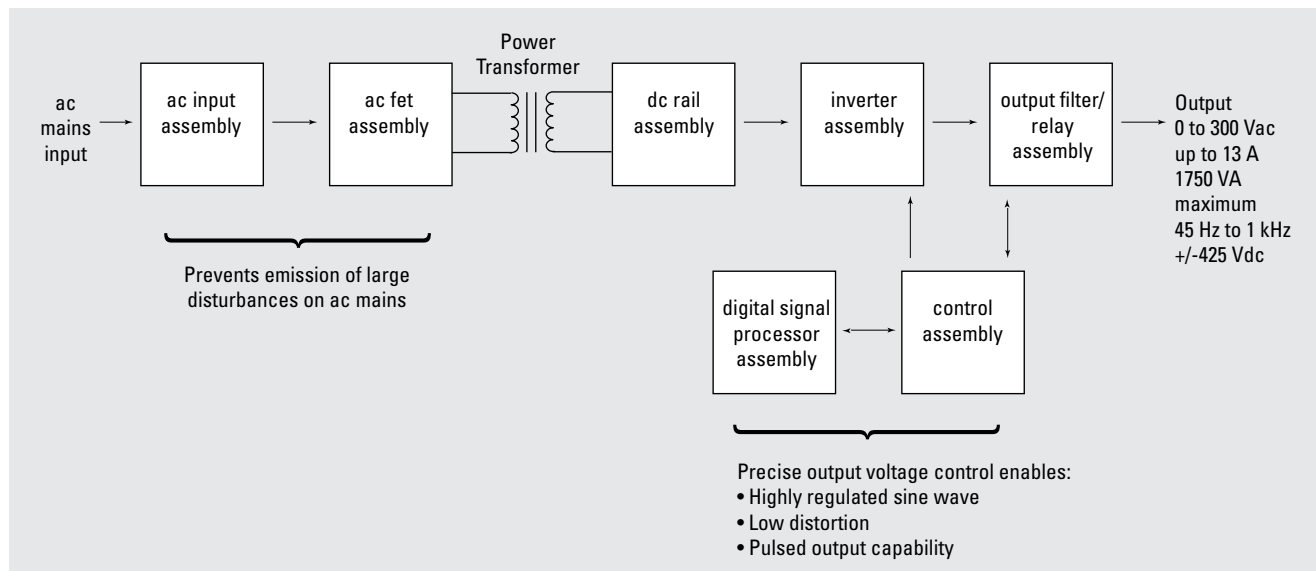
ac mains input

ac input assembly

ac fet assembly

Power Transformer

dc rail assembly

inverter assembly

output filter/ relay assembly

Output
0 to 300 Vac
up to 13 A
1750 VA maximum
45 Hz to 1 kHz
+/-425 Vdc

Prevents emission of large disturbances on ac mains

digital signal processor assembly

control assembly

Precise output voltage control enables:
• Highly regulated sine wave
• Low distortion
• Pulsed output capability